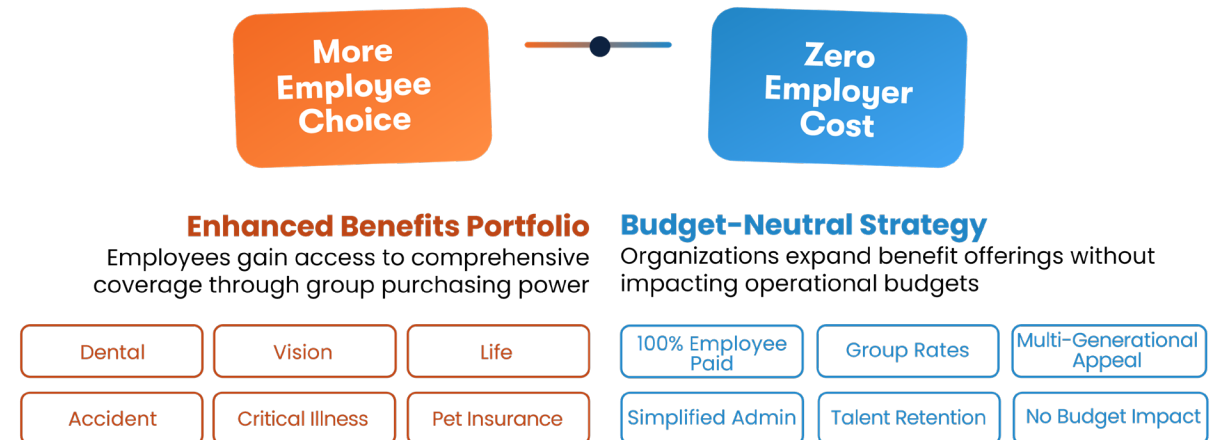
More Employee Choice

Zero Employer Cost

Enhanced Benefits Portfolio
Employees gain access to comprehensive coverage through group purchasing power

| Dental | Vision | Life |
|---|---|---|
| Accident | Critical Illness | Pet Insurance |

Budget-Neutral Strategy
Organizations expand benefit offerings without impacting operational budgets

| 100% Employee Paid | Group Rates | Multi-Generational Appeal |
|---|---|---|
| Simplified Admin | Talent Retention | No Budget Impact |